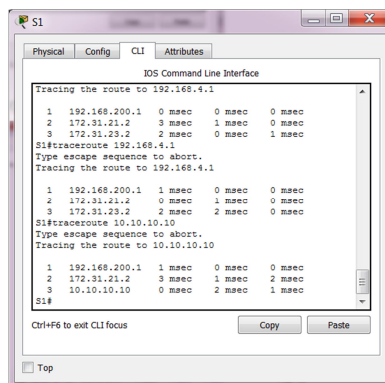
S1

Physical Config CLI Attributes

IOS Command Line Interface

Tracing the route to 192.168.4.1

  1   192.168.200.1   0 msec    0 msec    0 msec
  2   172.31.21.2     3 msec    1 msec    0 msec
  3   172.31.23.2     2 msec    0 msec    1 msec
S1#traceroute 192.168.4.1
Type escape sequence to abort.
Tracing the route to 192.168.4.1

  1   192.168.200.1   1 msec    0 msec    0 msec
  2   172.31.21.2     0 msec    1 msec    0 msec
  3   172.31.23.2     2 msec    2 msec    0 msec
S1#traceroute 10.10.10.10
Type escape sequence to abort.
Tracing the route to 10.10.10.10

  1   192.168.200.1   1 msec    0 msec    0 msec
  2   172.31.21.2     3 msec    1 msec    2 msec
  3   10.10.10.10     0 msec    2 msec    1 msec
S1#

Ctrl+F6 to exit CLI focus

Copy

Paste

Top